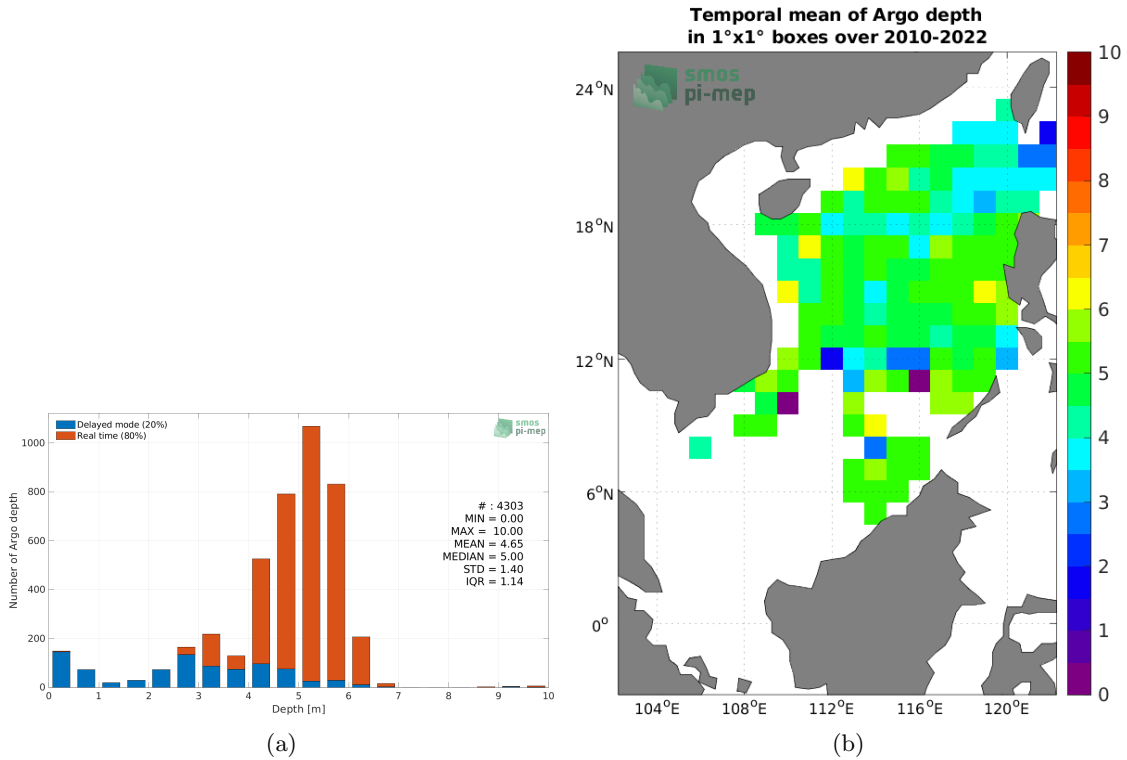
Delayed mode (20%)
Real time (80%)

smos pi-mep

1000
800
600
400
200
0

Number of Argo depth

# : 4303
MIN = 0.00
MAX = 10.00
MEAN = 4.65
MEDIAN = 5.00
STD = 1.40
IQR = 1.14

0 1 2 3 4 5 6 7 8 9 10

Depth [m]

(a)

Temporal mean of Argo depth
in 1°x1° boxes over 2010-2022

smos pi-mep

24°N
18°N
12°N
6°N
0°

104°E 108°E 112°E 116°E 120°E

10
9
8
7
6
5
4
3
2
1
0

(b)